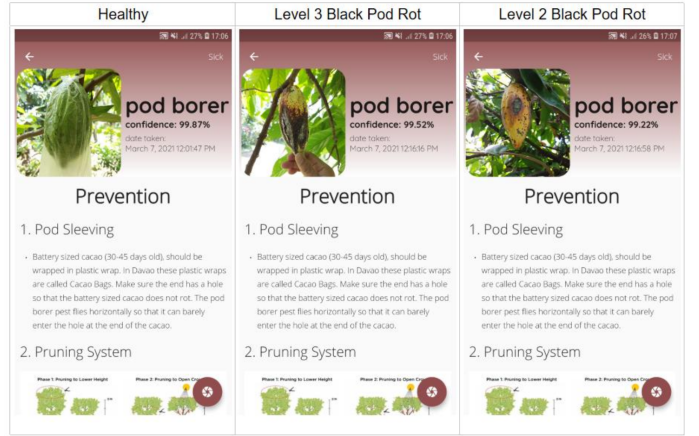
| Healthy | Level 3 Black Pod Rot | Level 2 Black Pod Rot |
|---|---|---|

27% 17:06

Sick

pod borer
confidence: 99.87%
date taken:
March 7, 2021 12:01:47 PM

Prevention

1. Pod Sleeving

• Battery sized cacao (30-45 days old), should be wrapped in plastic wrap. In Davao these plastic wraps are called Cacao Bags. Make sure the end has a hole so that the battery sized cacao does not rot. The pod borer pest flies horizontally so that it can barely enter the hole at the end of the cacao.

2. Pruning System

Phase 1: Pruning to Lower Height
Phase 2: Pruning to Open Canopy

27% 17:06

Sick

pod borer
confidence: 99.52%
date taken:
March 7, 2021 12:16:16 PM

Prevention

1. Pod Sleeving

• Battery sized cacao (30-45 days old), should be wrapped in plastic wrap. In Davao these plastic wraps are called Cacao Bags. Make sure the end has a hole so that the battery sized cacao does not rot. The pod borer pest flies horizontally so that it can barely enter the hole at the end of the cacao.

2. Pruning System

Phase 1: Pruning to Lower Height
Phase 2: Pruning to Open Canopy

26% 17:07

Sick

pod borer
confidence: 99.22%
date taken:
March 7, 2021 12:16:58 PM

Prevention

1. Pod Sleeving

• Battery sized cacao (30-45 days old), should be wrapped in plastic wrap. In Davao these plastic wraps are called Cacao Bags. Make sure the end has a hole so that the battery sized cacao does not rot. The pod borer pest flies horizontally so that it can barely enter the hole at the end of the cacao.

2. Pruning System

Phase 1: Pruning to Lower Height
Phase 2: Pruning to Open Canopy